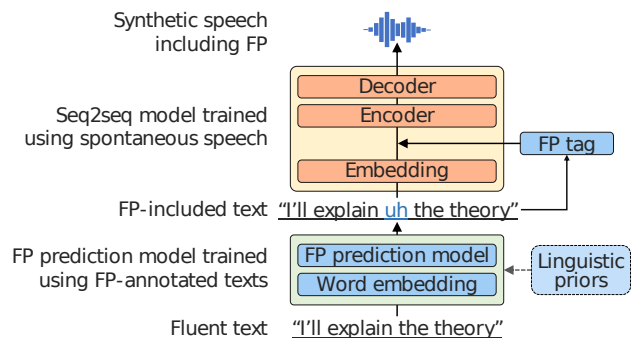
Synthetic speech including FP

Seq2seq model trained using spontaneous speech

Decoder

Encoder

Embedding

FP tag

FP-included text "I'll explain uh the theory"

FP prediction model trained using FP-annotated texts

FP prediction model

Word embedding

Linguistic priors

Fluent text "I'll explain the theory"